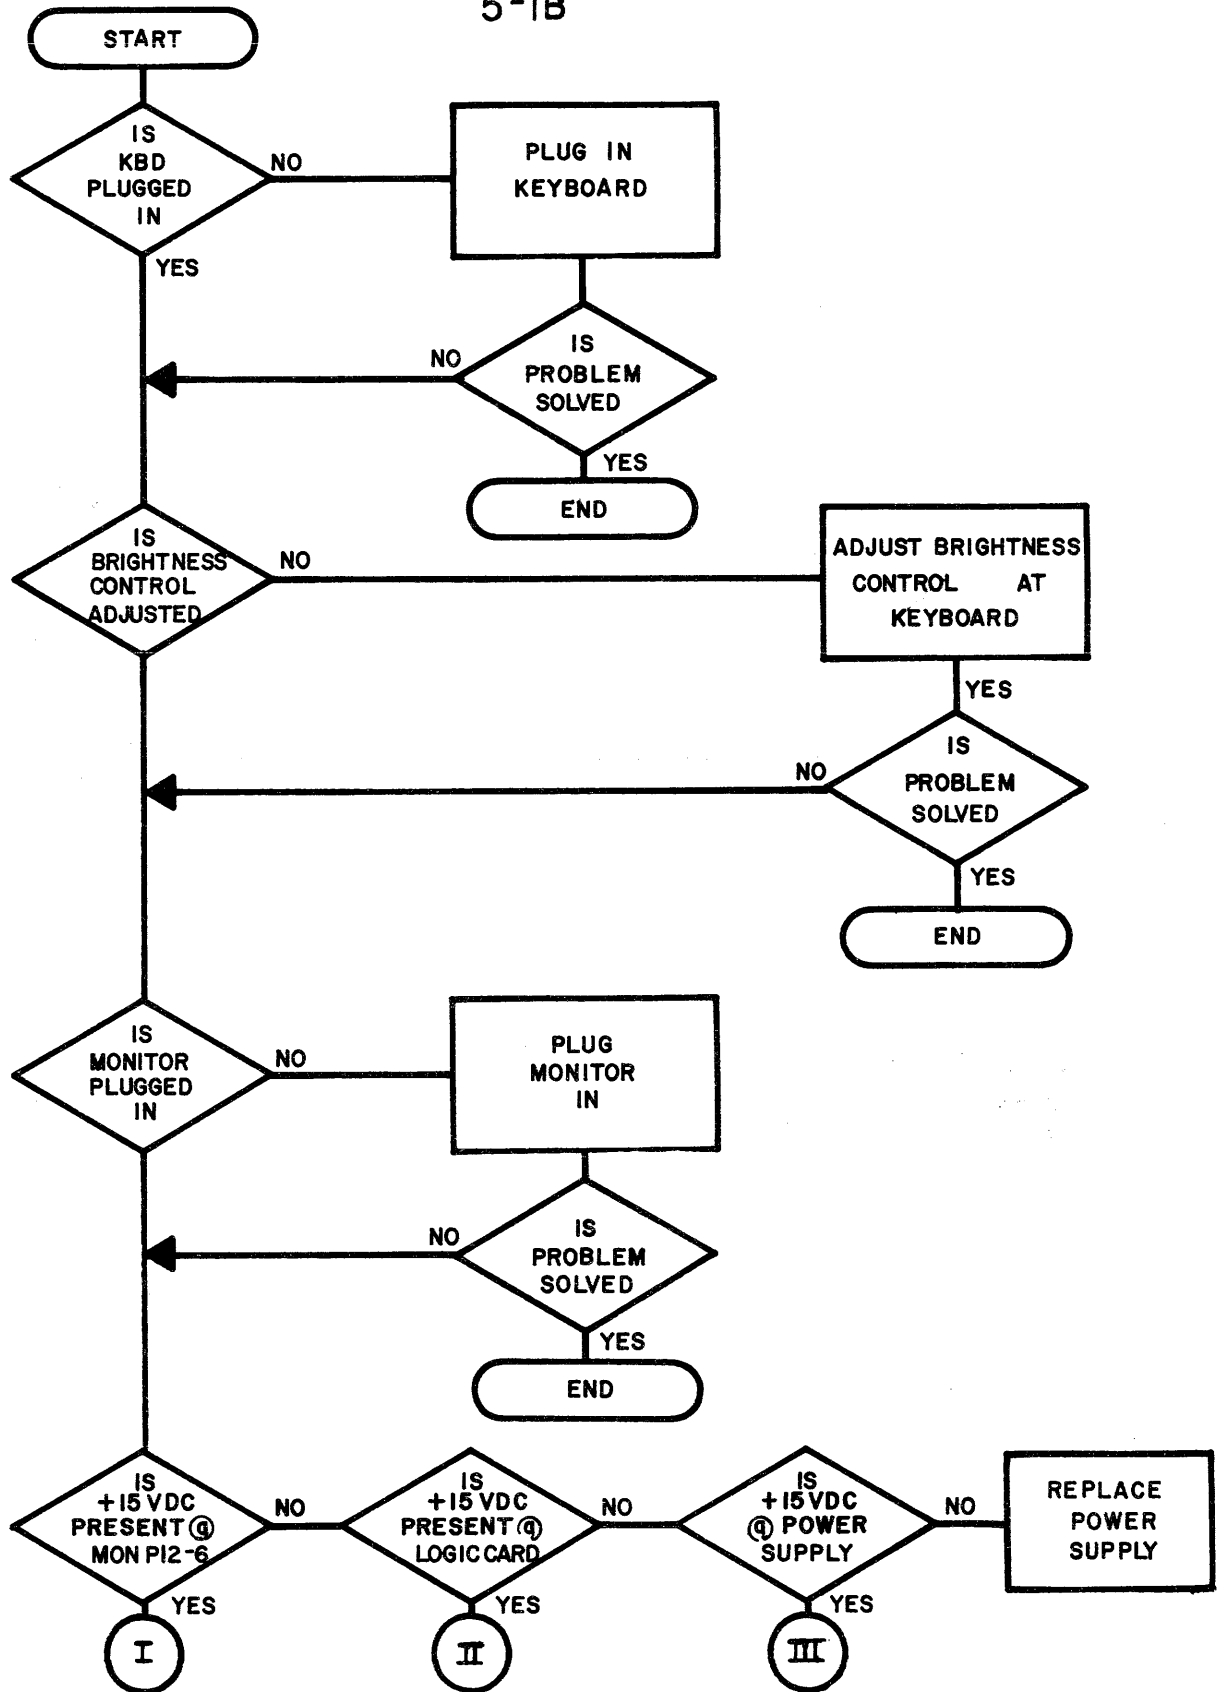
5-1B

START

IS KBD PLUGGED IN

NO

PLUG IN KEYBOARD

YES

NO

IS PROBLEM SOLVED

YES

END

IS BRIGHTNESS CONTROL ADJUSTED

NO

ADJUST BRIGHTNESS CONTROL AT KEYBOARD

YES

NO

IS PROBLEM SOLVED

YES

END

IS MONITOR PLUGGED IN

NO

PLUG MONITOR IN

NO

IS PROBLEM SOLVED

YES

END

IS +15 VDC PRESENT @ MON P12-6

NO

IS +15 VDC PRESENT @ LOGIC CARD

NO

IS +15 VDC @ POWER SUPPLY

NO

REPLACE POWER SUPPLY

YES

I

YES

II

YES

III